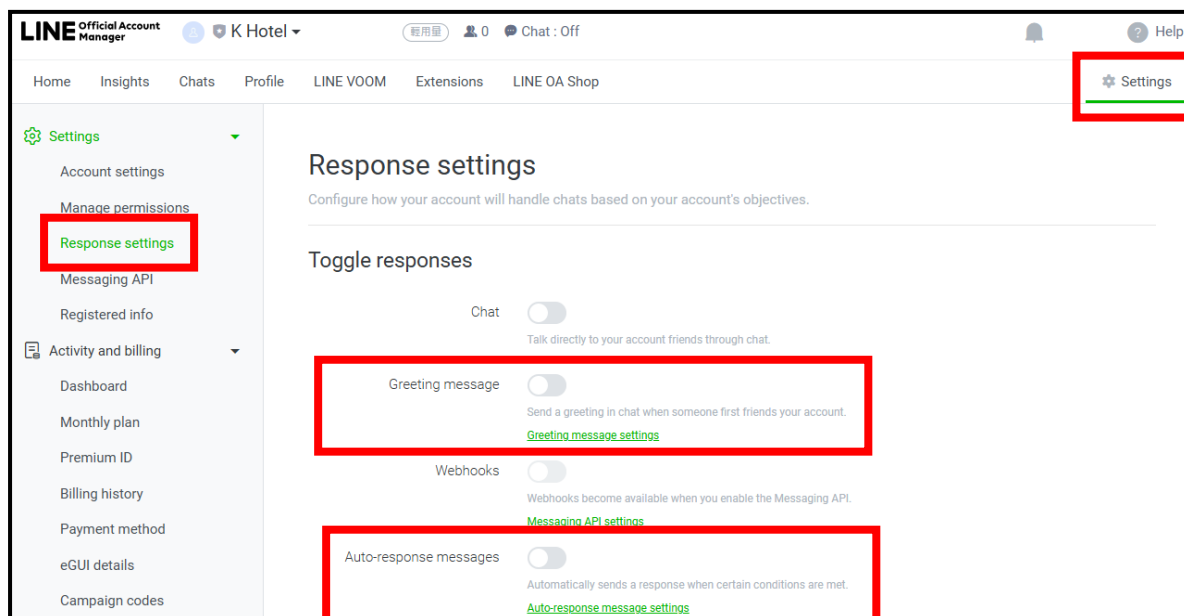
LINE Official Account Manager K Hotel 範用量 0 Chat : Off Help

Home Insights Chats Profile LINE VOOM Extensions LINE OA Shop Settings

Settings
Account settings
Manage permissions
Response settings
Messaging API
Registered info
Activity and billing
Dashboard
Monthly plan
Premium ID
Billing history
Payment method
eGUI details
Campaign codes

Response settings

Configure how your account will handle chats based on your account's objectives.

Toggle responses

Chat
Talk directly to your account friends through chat.

Greeting message
Send a greeting in chat when someone first friends your account.
Greeting message settings

Webhooks
Webhooks become available when you enable the Messaging API.
Messaging API settings

Auto-response messages
Automatically sends a response when certain conditions are met.
Auto-response message settings